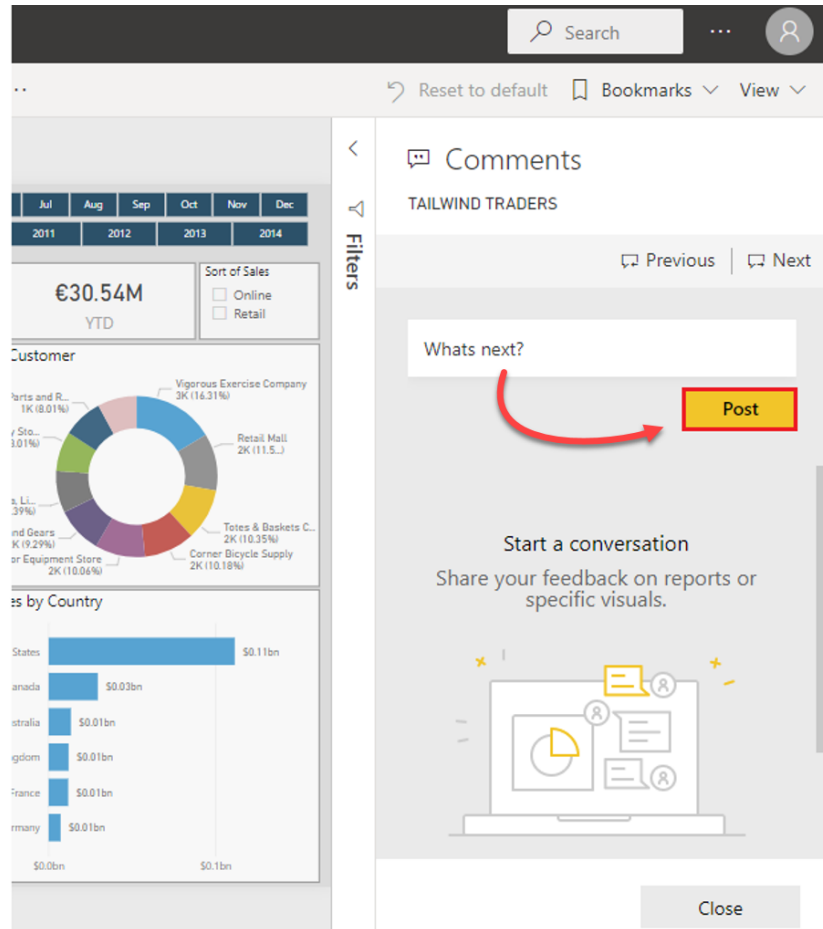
Search

...

Reset to default   Bookmarks   View

| Jul | Aug | Sep | Oct | Nov | Dec |
|---|---|---|---|---|---|

| 2011 | 2012 | 2013 | 2014 |
|---|---|---|---|

€30.54M
YTD

Sort of Sales
Online
Retail

Customer

Parts and R... 1K (8.01%)
y Sto... 8.01%)
s. Li... 39%)
nd Gears K (9.29%)
or Equipment Store 2K (10.06%)
Vigorous Exercise Company 3K (16.31%)
Retail Mall 2K (11.5...)
Totes & Baskets C... 2K (10.35%)
Corner Bicycle Supply 2K (10.18%)

es by Country

States $0.11bn
anada $0.03bn
stralia $0.01bn
gdom $0.01bn
France $0.01bn
rmany $0.01bn
$0.0bn $0.1bn

Filters

Comments
TAILWIND TRADERS

Previous   Next

Whats next?

Post

Start a conversation
Share your feedback on reports or specific visuals.

Close